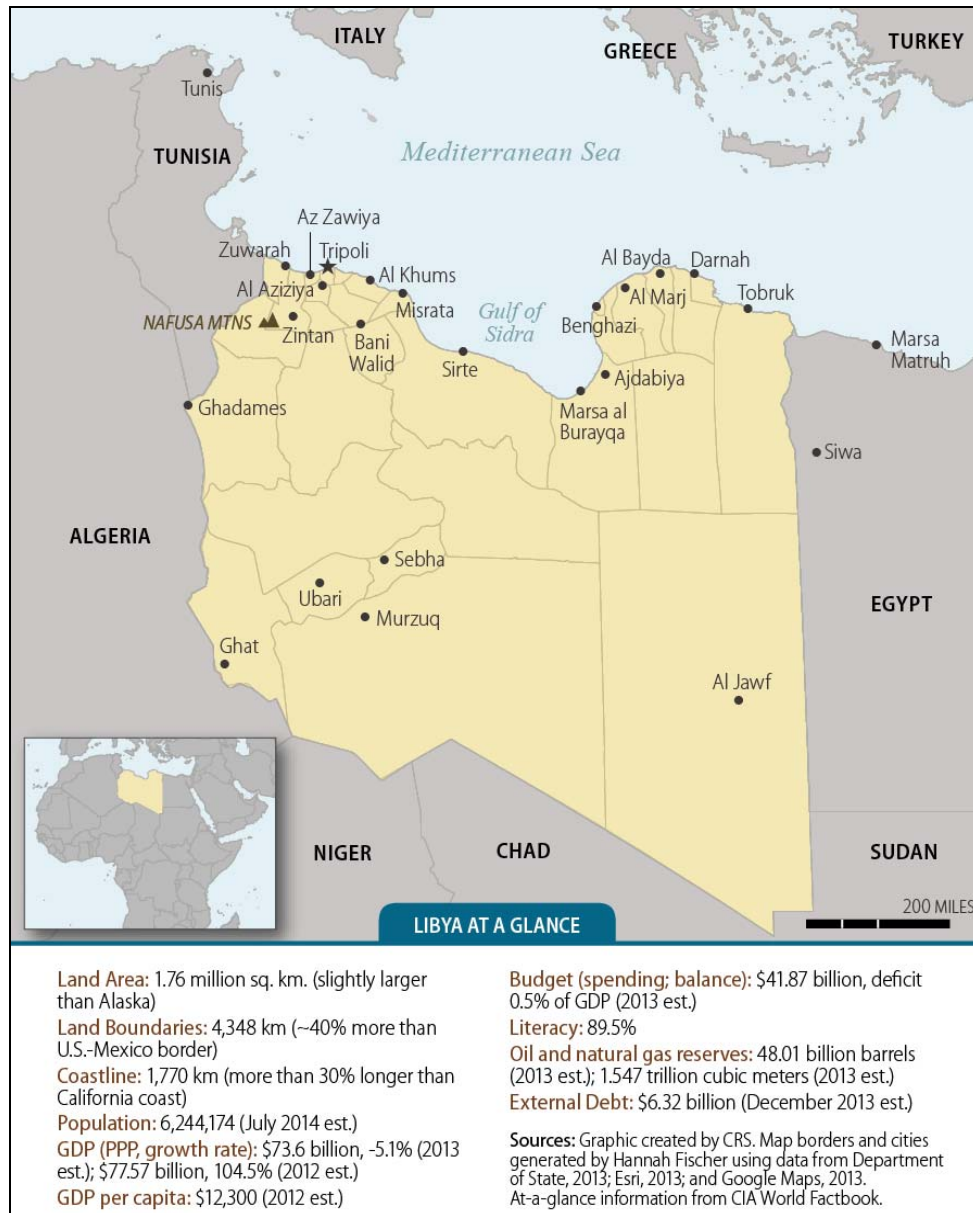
ITALY
GREECE
TURKEY
Tunis
TUNISIA
Mediterranean Sea
Az Zawiya
Tripoli
Zuwarah
Al Khums
Al Aziziya
Misrata
NAFUSA MTNS
Zintan
Bani Walid
Gulf of Sidra
Sirte
Al Bayda
Darnah
Al Marj
Tobruk
Benghazi
Marsa Matruh
Ajdabiya
Marsa al Burayqa
Ghadames
Siwa
ALGERIA
Sebha
Ubari
Murzuq
EGYPT
Ghat
Al Jawf
NIGER
CHAD
SUDAN
200 MILES
LIBYA AT A GLANCE

Land Area: 1.76 million sq. km. (slightly larger than Alaska)
Land Boundaries: 4,348 km (~40% more than U.S.-Mexico border)
Coastline: 1,770 km (more than 30% longer than California coast)
Population: 6,244,174 (July 2014 est.)
GDP (PPP, growth rate): $73.6 billion, -5.1% (2013 est.); $77.57 billion, 104.5% (2012 est.)
GDP per capita: $12,300 (2012 est.)

Budget (spending; balance): $41.87 billion, deficit 0.5% of GDP (2013 est.)
Literacy: 89.5%
Oil and natural gas reserves: 48.01 billion barrels (2013 est.); 1.547 trillion cubic meters (2013 est.)
External Debt: $6.32 billion (December 2013 est.)

Sources: Graphic created by CRS. Map borders and cities generated by Hannah Fischer using data from Department of State, 2013; Esri, 2013; and Google Maps, 2013. At-a-glance information from CIA World Factbook.